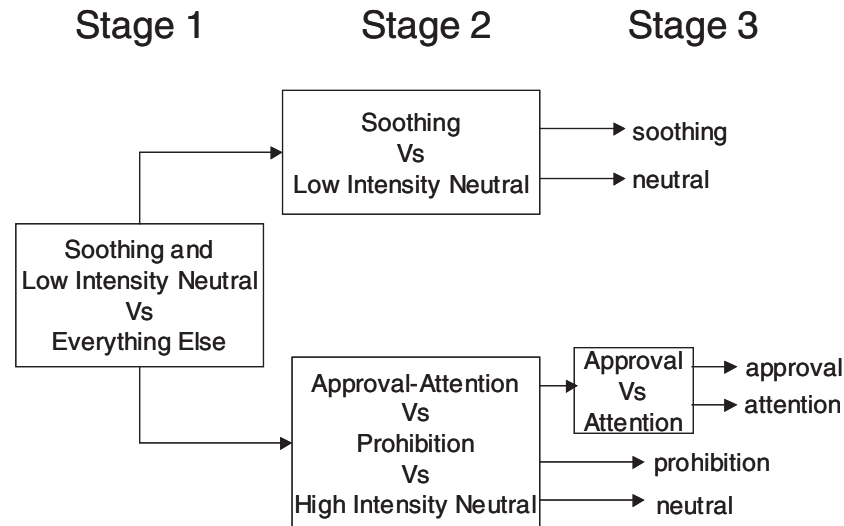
Stage 1

Stage 2

Stage 3

Soothing
Vs
Low Intensity Neutral

soothing

neutral

Soothing and
Low Intensity Neutral
Vs
Everything Else

Approval-Attention
Vs
Prohibition
Vs
High Intensity Neutral

Approval
Vs
Attention

approval

attention

prohibition

neutral